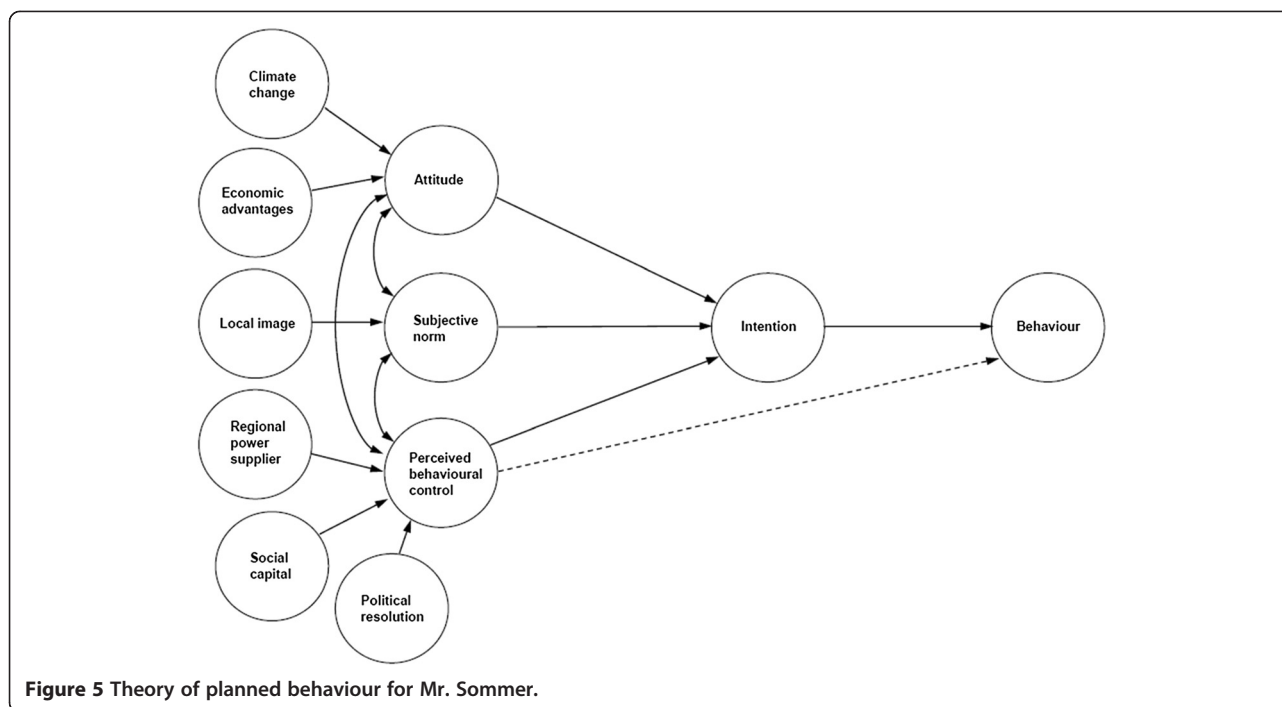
Climate change

Economic advantages

Local image

Regional power supplier

Social capital

Political resolution

Attitude

Subjective norm

Perceived behavioural control

Intention

Behaviour

Figure 5 Theory of planned behaviour for Mr. Sommer.